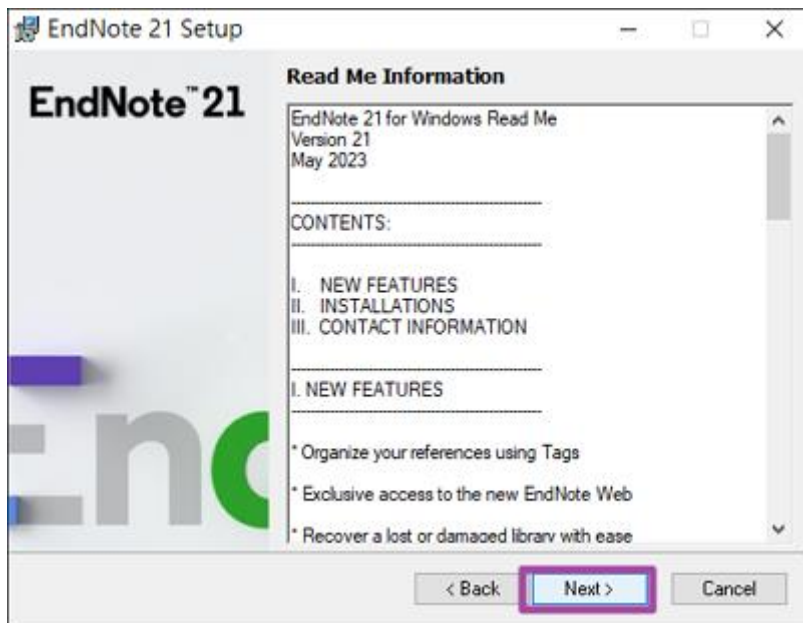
EndNote 21 Setup

EndNote™ 21

Read Me Information

EndNote 21 for Windows Read Me
Version 21
May 2023

-----------------------------
CONTENTS:
-----------------------------

I. NEW FEATURES
II. INSTALLATIONS
III. CONTACT INFORMATION

-----------------------------
I. NEW FEATURES
-----------------------------

* Organize your references using Tags

* Exclusive access to the new EndNote Web

* Recover a lost or damaged library with ease

Enc

< Back
Next >
Cancel